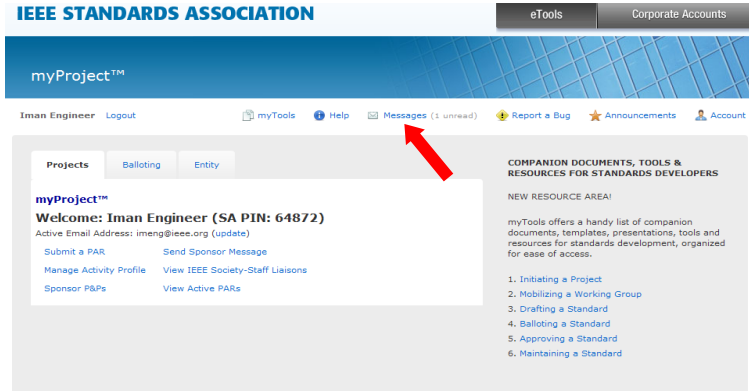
IEEE STANDARDS ASSOCIATION

eTools

Corporate Accounts

myProject™

Iman Engineer Logout

myTools Help Messages (1 unread) Report a Bug Announcements Account

Projects Balloting Entity

myProject™

Welcome: Iman Engineer (SA PIN: 64872)

Active Email Address: imeng@ieee.org (update)

Submit a PAR
Send Sponsor Message
Manage Activity Profile
View IEEE Society-Staff Liaisons
Sponsor P&Ps
View Active PARs

COMPANION DOCUMENTS, TOOLS & RESOURCES FOR STANDARDS DEVELOPERS

NEW RESOURCE AREA!

myTools offers a handy list of companion documents, templates, presentations, tools and resources for standards development, organized for ease of access.

1. Initiating a Project
2. Mobilizing a Working Group
3. Drafting a Standard
4. Balloting a Standard
5. Approving a Standard
6. Maintaining a Standard